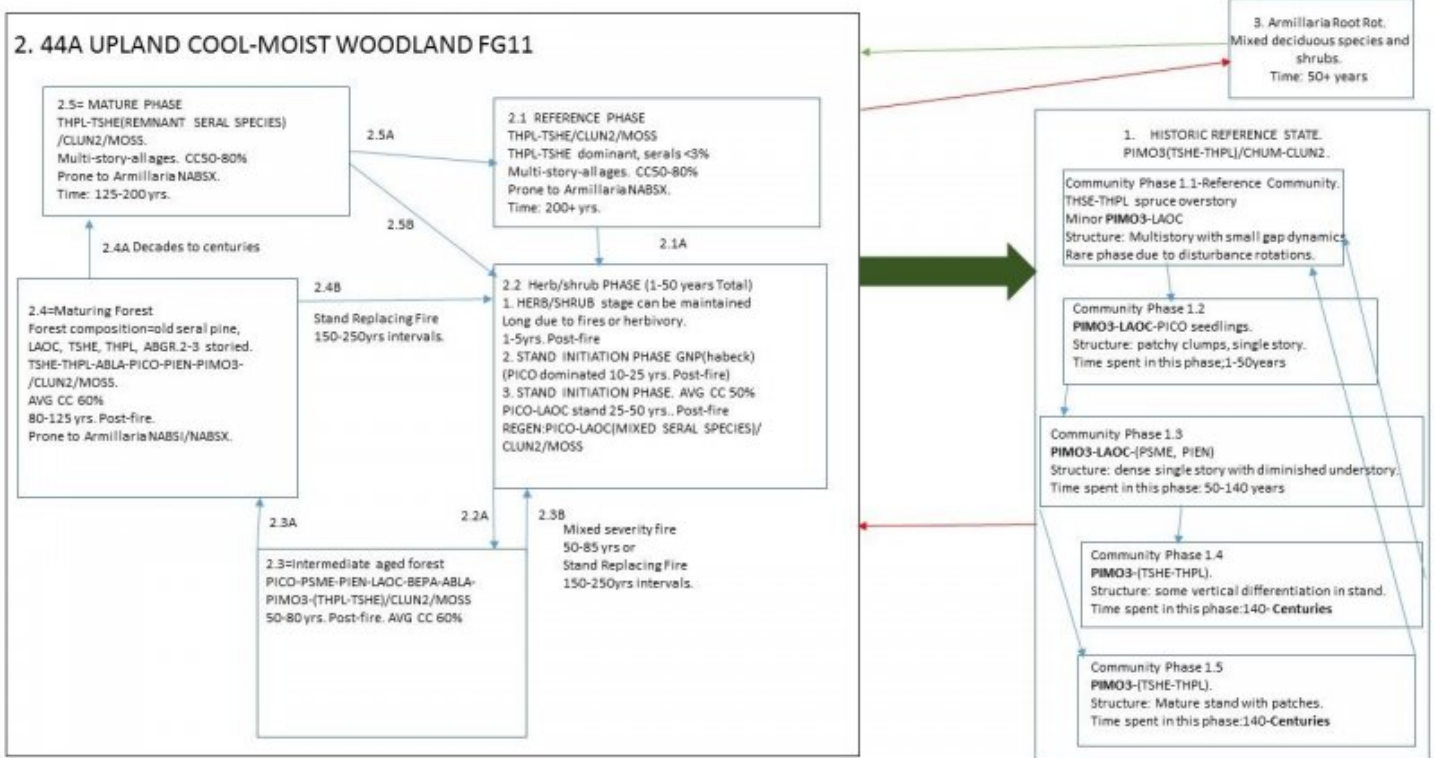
2. 44A UPLAND COOL-MOIST WOODLAND FG11

2.5= MATURE PHASE
THPL-TSHE(REMNANT SERAL SPECIES) /CLUN2/MOSS.
Multi-story-all ages. CC50-80%
Prone to Armillaria NABSX.
Time: 125-200 yrs.

2.5A

2.5B

2.1 REFERENCE PHASE
THPL-TSHE/CLUN2/MOSS
THPL-TSHE dominant, serals <3%
Multi-story-all ages. CC50-80%
Prone to Armillaria NABSX.
Time: 200+ yrs.

2.1A

2.4A Decades to centuries

2.4=Maturing Forest
Forest composition=old seral pine, LAOC, TSHE, THPL, ABGR.2-3 storied.
TSHE-THPL-ABLA-PICO-PIEN-PIMO3- /CLUN2/MOSS.
AVG CC 60%
80-125 yrs. Post-fire.
Prone to Armillaria NABSI/NABSX.

2.4B

Stand Replacing Fire
150-250yrs intervals.

2.2 Herb/shrub PHASE (1-50 years Total)
1. HERB/SHRUB stage can be maintained Long due to fires or herbivory.
1-5yrs. Post-fire
2. STAND INITIATION PHASE GNP(habeck) (PICO dominated 10-25 yrs. Post-fire)
3. STAND INITIATION PHASE. AVG CC 50%
PICO-LAOC stand 25-50 yrs.. Post-fire
REGEN:PICO-LAOC(MIXED SERAL SPECIES)/ CLUN2/MOSS

2.3A

2.2A

2.3B

Mixed severity fire
50-85 yrs or
Stand Replacing Fire
150-250yrs intervals.

2.3=Intermediate aged forest
PICO-PSME-PIEN-LAOC-BEPA-ABLA-PIMO3-(THPL-TSHE)/CLUN2/MOSS
50-80 yrs. Post-fire. AVG CC 60%

3. Armillaria Root Rot.
Mixed deciduous species and shrubs.
Time: 50+ years

1. HISTORIC REFERENCE STATE.
PIMO3(TSHE-THPL)/CHUM-CLUN2.

Community Phase 1.1-Reference Community.
THSE-THPL spruce overstory
Minor **PIMO3**-LAOC
Structure: Multistory with small gap dynamics
Rare phase due to disturbance rotations.

Community Phase 1.2
**PIMO3-LAOC**-PICO seedlings.
Structure: patchy clumps, single story.
Time spent in this phase;1-50years

Community Phase 1.3
**PIMO3-LAOC**-(PSME, PIEN)
Structure: dense single story with diminished understory.
Time spent in this phase: 50-140 years

Community Phase 1.4
**PIMO3**-(TSHE-THPL).
Structure: some vertical differentiation in stand.
Time spent in this phase:140- **Centuries**

Community Phase 1.5
**PIMO3**-(TSHE-THPL).
Structure: Mature stand with patches.
Time spent in this phase:140-**Centuries**